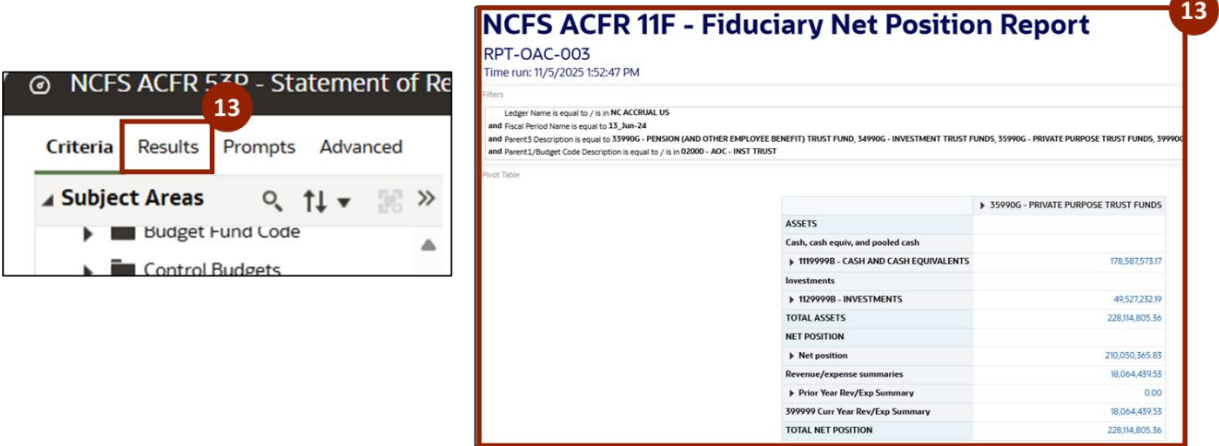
NCFS ACFR 53R - Statement of Re

13

Criteria Results Prompts Advanced

Subject Areas

Budget Fund Code

Control Budgets

13

NCFS ACFR 11F - Fiduciary Net Position Report

RPT-OAC-003

Time run: 11/5/2025 1:52:47 PM

Filters

Ledger Name is equal to / is in NC ACCRUAL US
and Fiscal Period Name is equal to 13_Jun-24
and Parent3 Description is equal to 33990G - PENSION (AND OTHER EMPLOYEE BENEFIT) TRUST FUND, 34990G - INVESTMENT TRUST FUNDS, 35990G - PRIVATE PURPOSE TRUST FUNDS, 39990
and Parent1/Budget Code Description is equal to / is in 02000 - AOC - INST TRUST

Pivot Table

| | 35990G - PRIVATE PURPOSE TRUST FUNDS |
|---|---|
| ASSETS | |
| Cash, cash equiv, and pooled cash | |
| 1119999B - CASH AND CASH EQUIVALENTS | 178,587,573.17 |
| Investments | |
| 1129999B - INVESTMENTS | 49,527,232.19 |
| TOTAL ASSETS | 228,114,805.36 |
| NET POSITION | |
| Net position | 210,050,365.83 |
| Revenue/expense summaries | 18,064,439.53 |
| Prior Year Rev/Exp Summary | 0.00 |
| 399999 Curr Year Rev/Exp Summary | 18,064,439.53 |
| TOTAL NET POSITION | 228,114,805.36 |